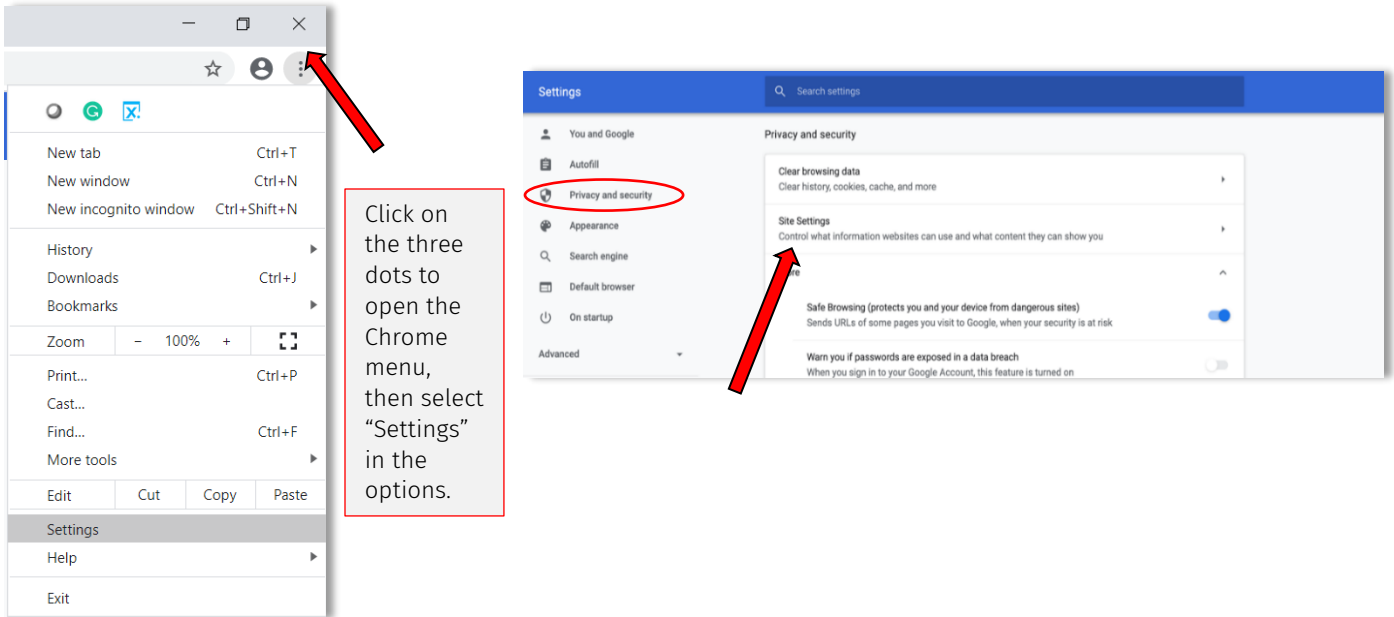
New tab Ctrl+T
New window Ctrl+N
New incognito window Ctrl+Shift+N

History
Downloads Ctrl+J
Bookmarks

Zoom – 100% +

Print... Ctrl+P
Cast...
Find... Ctrl+F
More tools

Edit Cut Copy Paste

Settings
Help

Exit

Click on the three dots to open the Chrome menu, then select "Settings" in the options.

Settings

Search settings

You and Google
Autofill
Privacy and security
Appearance
Search engine
Default browser
On startup
Advanced

Privacy and security

Clear browsing data
Clear history, cookies, cache, and more

Site Settings
Control what information websites can use and what content they can show you

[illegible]e

Safe Browsing (protects you and your device from dangerous sites)
Sends URLs of some pages you visit to Google, when your security is at risk

Warn you if passwords are exposed in a data breach
When you sign in to your Google Account, this feature is turned on